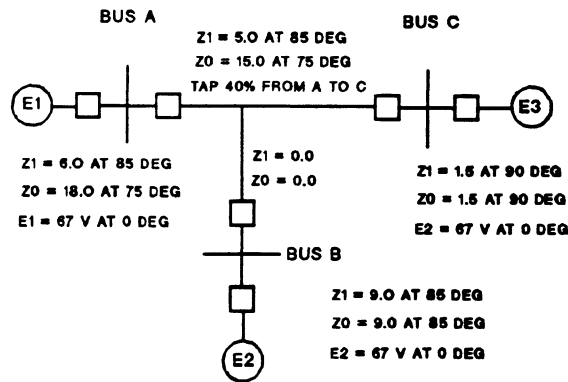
BUS A

Z1 = 5.0 AT 85 DEG
Z0 = 15.0 AT 75 DEG
TAP 40% FROM A TO C

BUS C

E1

E3

Z1 = 6.0 AT 85 DEG
Z0 = 18.0 AT 75 DEG
E1 = 67 V AT 0 DEG

Z1 = 0.0
Z0 = 0.0

Z1 = 1.5 AT 90 DEG
Z0 = 1.5 AT 90 DEG
E2 = 67 V AT 0 DEG

BUS B

Z1 = 9.0 AT 85 DEG
Z0 = 9.0 AT 85 DEG
E2 = 67 V AT 0 DEG

E2